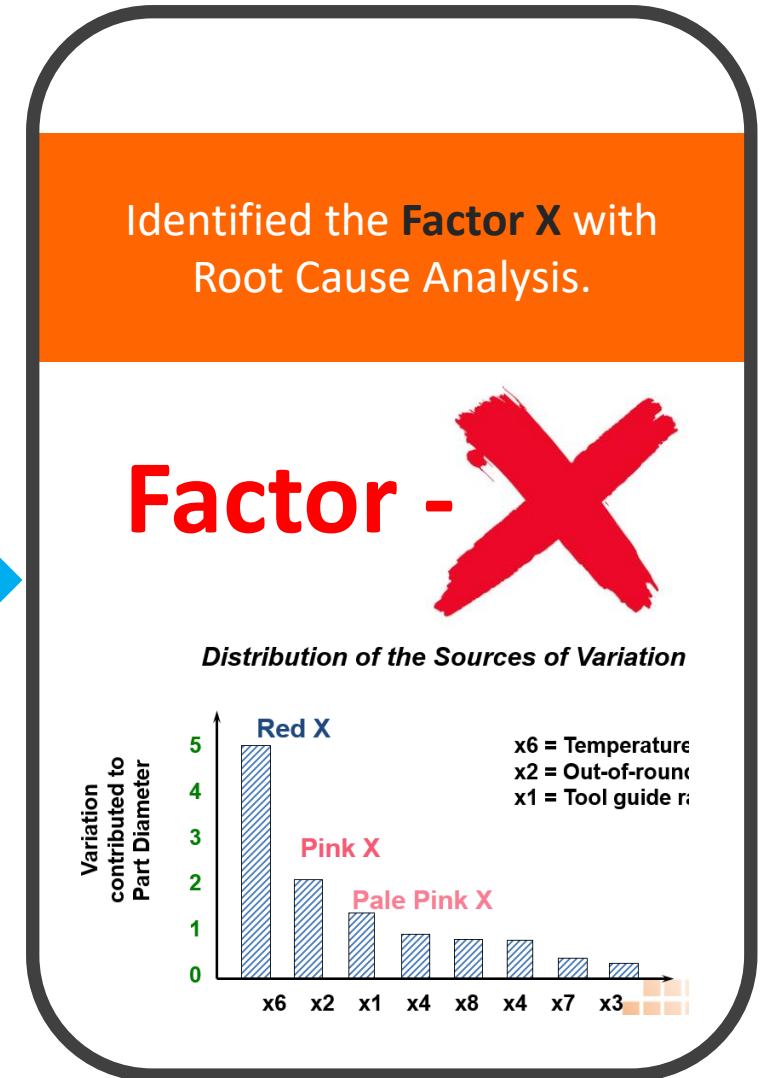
Identified the **Factor X** with Root Cause Analysis.

Factor -

*Distribution of the Sources of Variation*

Variation contributed to Part Diameter

5
4
3
2
1
0

Red X
Pink X
Pale Pink X

x6 = Temperature
x2 = Out-of-round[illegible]
x1 = Tool guide ra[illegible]

x6 x2 x1 x4 x8 x4 x7 x3